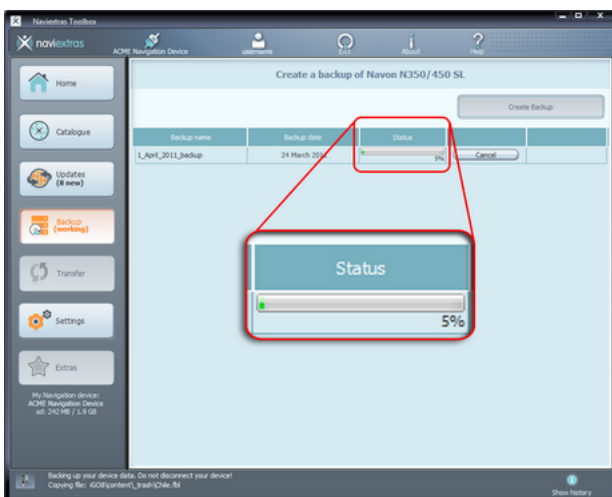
Naviextras Toolbox

naviextras

ACME Navigation Device

username

Exit

About

Help

Home

Catalogue

Updates (8 new)

Backup (working)

Transfer

Settings

Extras

My Navigation device: ACME Navigation Device sd: 242 MB / 1.9 GB

Create a backup of Navon N350/450 SL

Create Backup

| Backup name | Backup date | Status | |
|---|---|---|---|
| 1_April_2011_backup | 24 March 2011 | 5% | Cancel |

Status

5%

Backing up your device data. Do not disconnect your device!
Copying file: iGO8\content\_trash\Chile.fbl

Show history